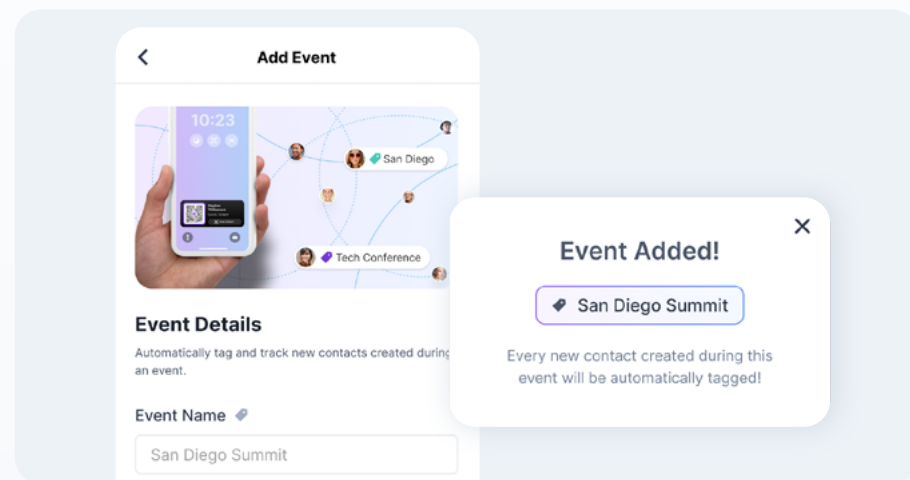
Add Event

10:23

San Diego

Tech Conference

Event Details

Automatically tag and track new contacts created during an event.

Event Name

San Diego Summit

Event Added!

San Diego Summit

Every new contact created during this event will be automatically tagged!